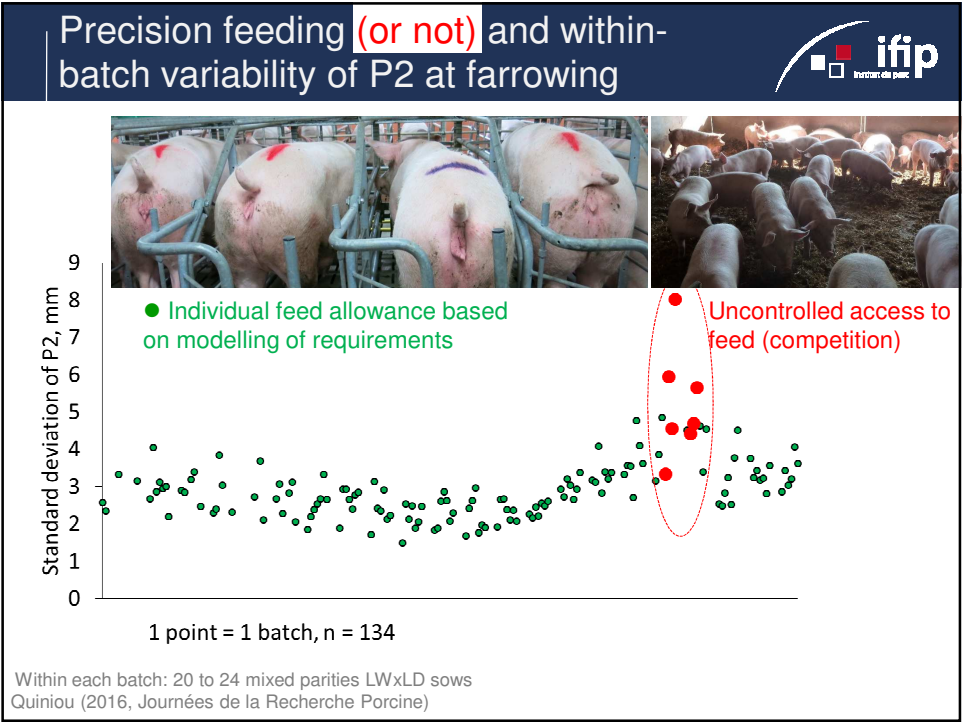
Precision feeding (or not) and within-batch variability of P2 at farrowing

ifip
Institut du porc

Standard deviation of P2, mm

9
8
7
6
5
4
3
2
1
0

● Individual feed allowance based on modelling of requirements

Uncontrolled access to feed (competition)

1 point = 1 batch, n = 134

Within each batch: 20 to 24 mixed parities LWxLD sows
Quiniou (2016, Journées de la Recherche Porcine)